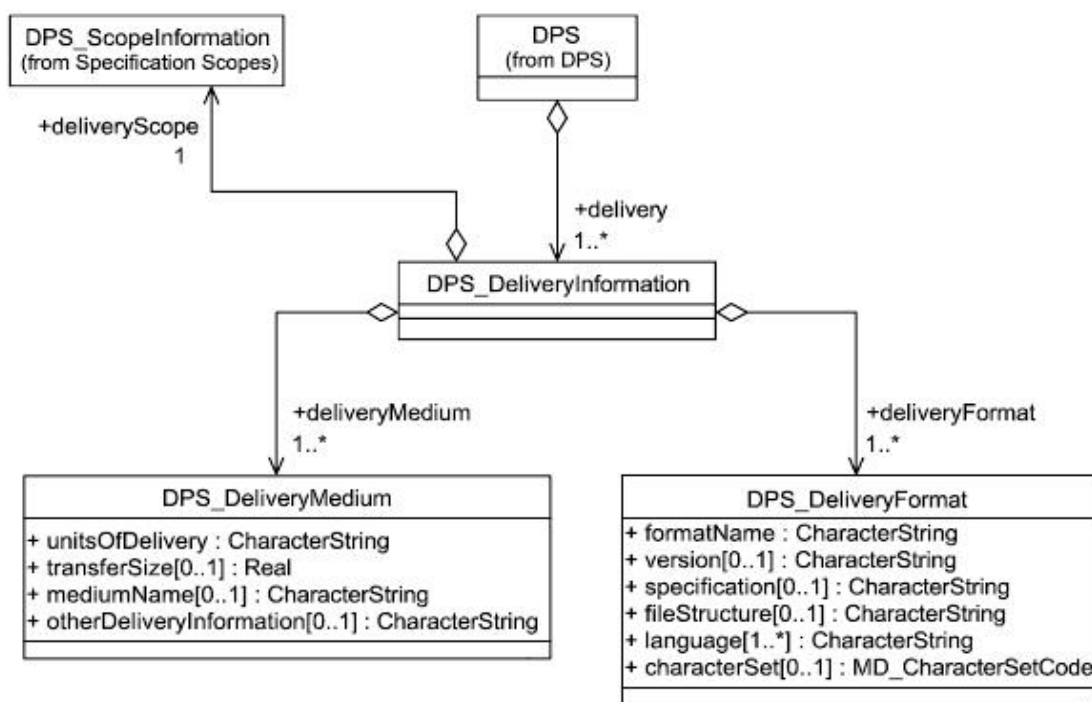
DPS_ScopeInformation
(from Specification Scopes)

DPS
(from DPS)

+deliveryScope
1

+delivery
1..*

DPS_DeliveryInformation

+deliveryMedium
1..*

+deliveryFormat
1..*

DPS_DeliveryMedium
+ unitsOfDelivery : CharacterString
+ transferSize[0..1] : Real
+ mediumName[0..1] : CharacterString
+ otherDeliveryInformation[0..1] : CharacterString

DPS_DeliveryFormat
+ formatName : CharacterString
+ version[0..1] : CharacterString
+ specification[0..1] : CharacterString
+ fileStructure[0..1] : CharacterString
+ language[1..*] : CharacterString
+ characterSet[0..1] : MD_CharacterSetCode